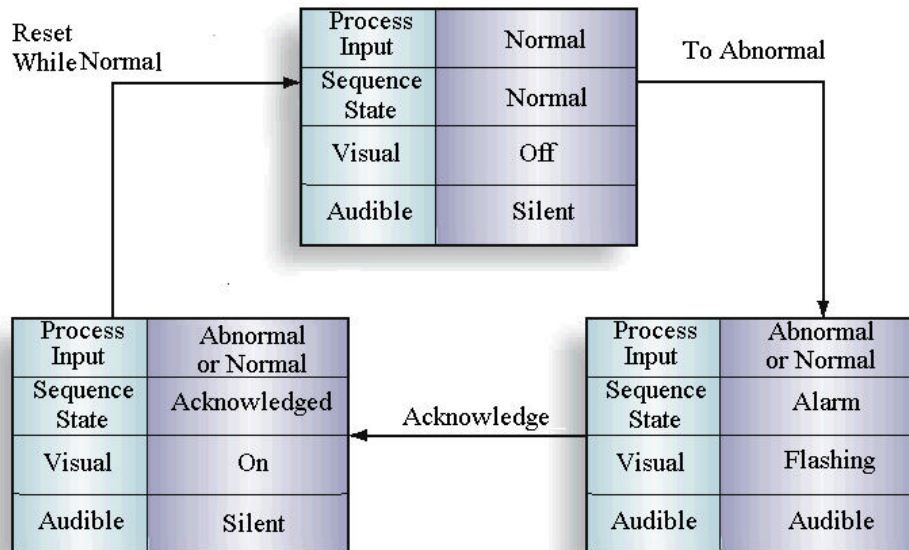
Reset While Normal

| Process Input | Normal |
|---|---|
| Sequence State | Normal |
| Visual | Off |
| Audible | Silent |

To Abnormal

| Process Input | Abnormal or Normal |
|---|---|
| Sequence State | Alarm |
| Visual | Flashing |
| Audible | Audible |

Acknowledge

| Process Input | Abnormal or Normal |
|---|---|
| Sequence State | Acknowledged |
| Visual | On |
| Audible | Silent |